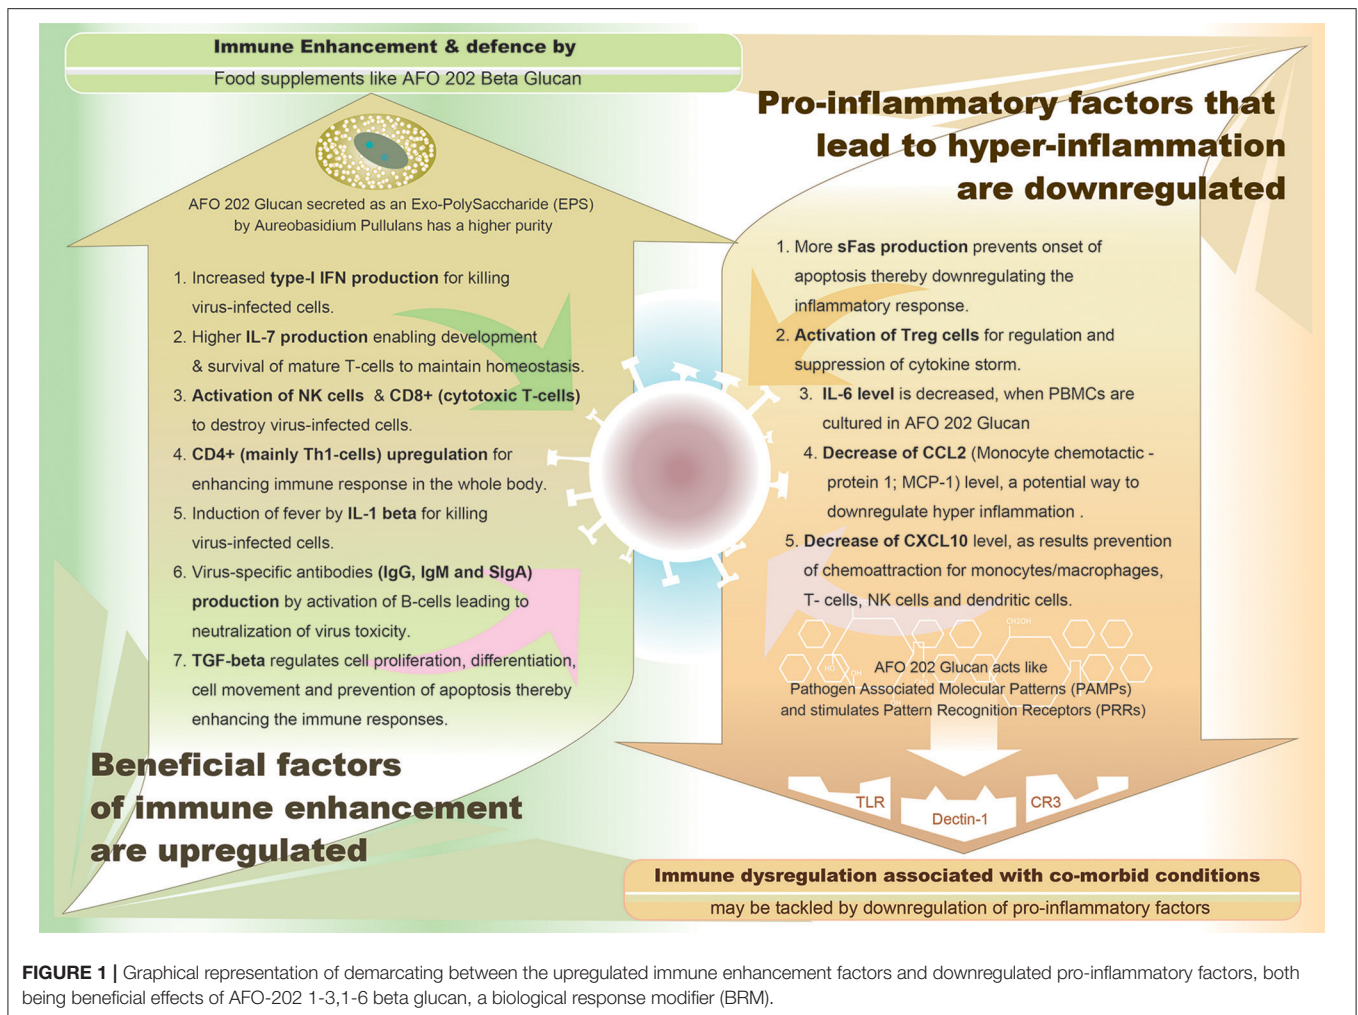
Immune Enhancement & defence by
Food supplements like AFO 202 Beta Glucan

Pro-inflammatory factors that lead to hyper-inflammation are downregulated

AFO 202 Glucan secreted as an Exo-PolySaccharide (EPS) by Aureobasidium Pullulans has a higher purity

1. Increased type-I IFN production for killing virus-infected cells.
2. Higher IL-7 production enabling development & survival of mature T-cells to maintain homeostasis.
3. Activation of NK cells & CD8+ (cytotoxic T-cells) to destroy virus-infected cells.
4. CD4+ (mainly Th1-cells) upregulation for enhancing immune response in the whole body.
5. Induction of fever by IL-1 beta for killing virus-infected cells.
6. Virus-specific antibodies (IgG, IgM and SIgA) production by activation of B-cells leading to neutralization of virus toxicity.
7. TGF-beta regulates cell proliferation, differentiation, cell movement and prevention of apoptosis thereby enhancing the immune responses.

Beneficial factors of immune enhancement are upregulated

1. More sFas production prevents onset of apoptosis thereby downregulating the inflammatory response.
2. Activation of Treg cells for regulation and suppression of cytokine storm.
3. IL-6 level is decreased, when PBMCs are cultured in AFO 202 Glucan
4. Decrease of CCL2 (Monocyte chemotactic - protein 1; MCP-1) level, a potential way to downregulate hyper inflammation .
5. Decrease of CXCL10 level, as results prevention of chemoattraction for monocytes/macrophages, T- cells, NK cells and dendritic cells.

AFO 202 Glucan acts like Pathogen Associated Molecular Patterns (PAMPs) and stimulates Pattern Recognition Receptors (PRRs)

TLR
Dectin-1
CR3

Immune dysregulation associated with co-morbid conditions
may be tackled by downregulation of pro-inflammatory factors

FIGURE 1 | Graphical representation of demarcating between the upregulated immune enhancement factors and downregulated pro-inflammatory factors, both being beneficial effects of AFO-202 1-3,1-6 beta glucan, a biological response modifier (BRM).